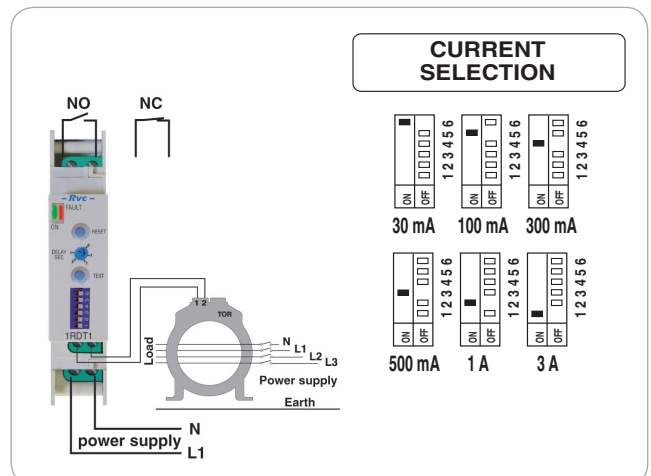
CURRENT SELECTION

NO NC

- Rvc -
FAULT
ON
RESET
DELAY SEC
TEST
1RDT1

1 2
TOR
Load
N
L1
L2
L3
Power supply
Earth

power supply
N
L1

ON OFF 1 2 3 4 5 6
30 mA

ON OFF 1 2 3 4 5 6
100 mA

ON OFF 1 2 3 4 5 6
300 mA

ON OFF 1 2 3 4 5 6
500 mA

ON OFF 1 2 3 4 5 6
1 A

ON OFF 1 2 3 4 5 6
3 A